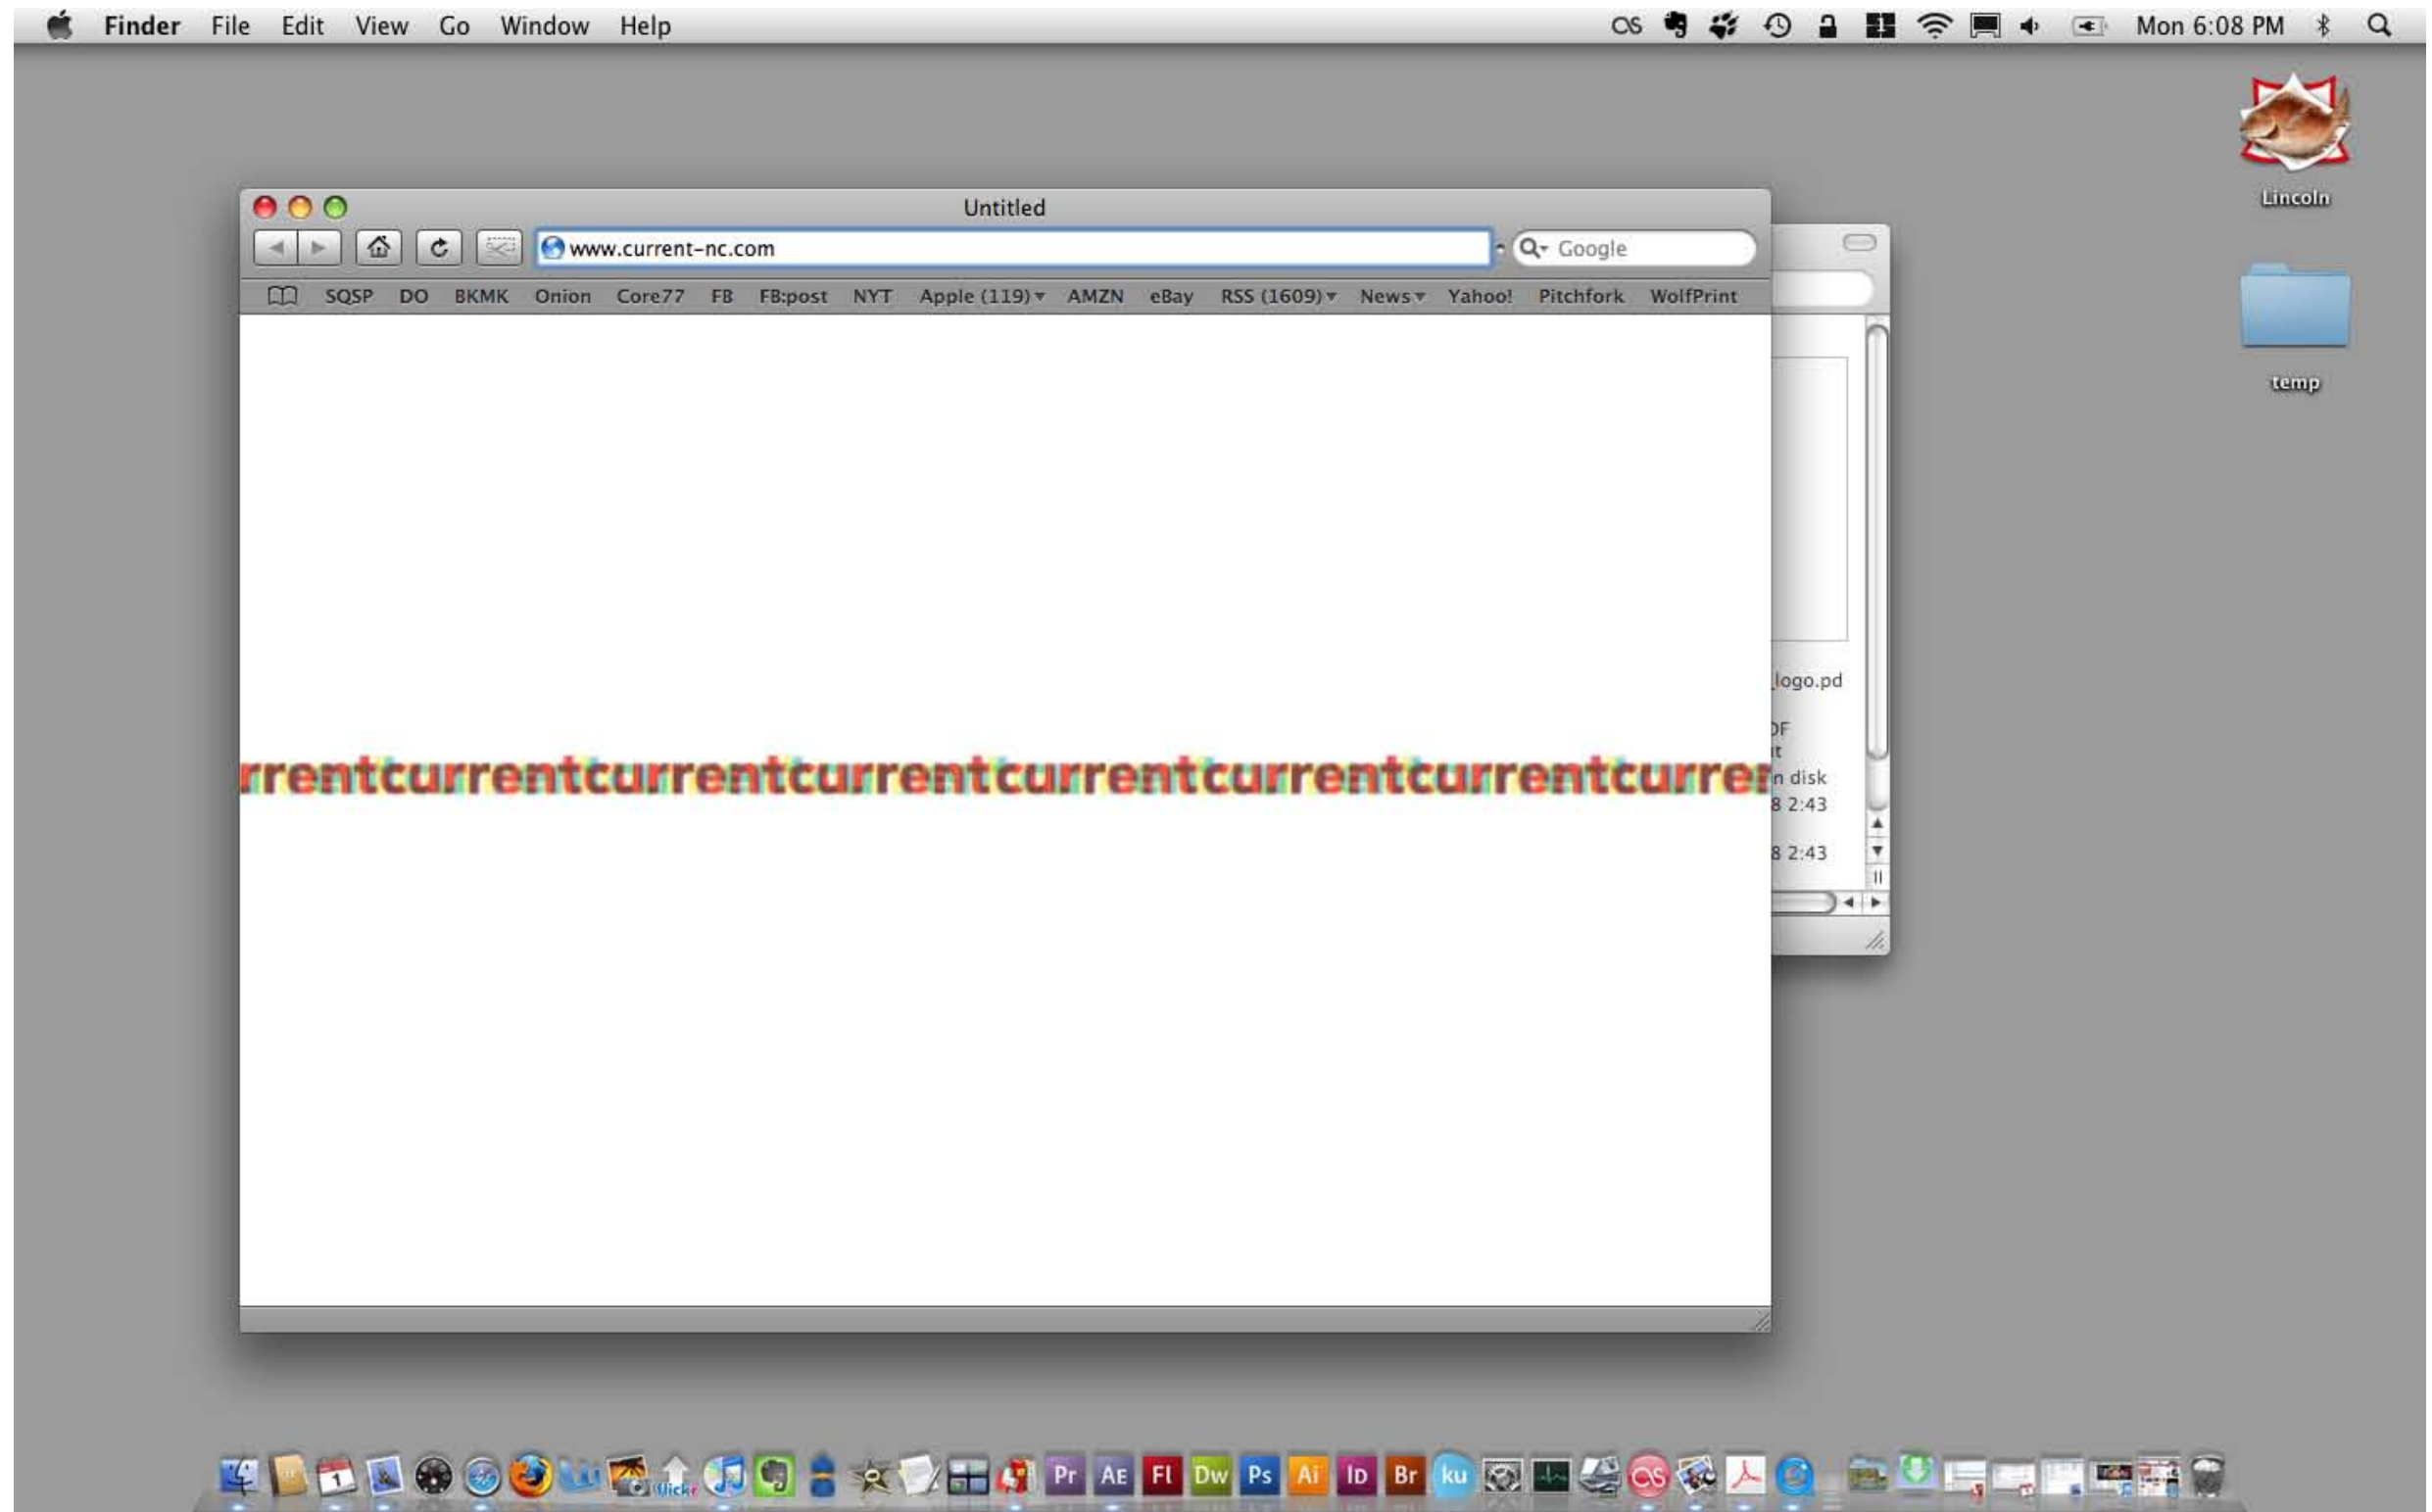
Finder File Edit View Go Window Help

Mon 6:08 PM

Lincoln

temp

Untitled

www.current-nc.com

Google

SQSP DO BKMK Onion Core77 FB FB:post NYT Apple (119) AMZN eBay RSS (1609) News Yahoo! Pitchfork WolfPrint

rrentcurrentcurrentcurrentcurrentcurrentcurrentcurrentcurrer

logo.pd
DF
t
n disk
8 2:43
8 2:43

Pr Ae Fl Dw Ps Ai Id Br ku